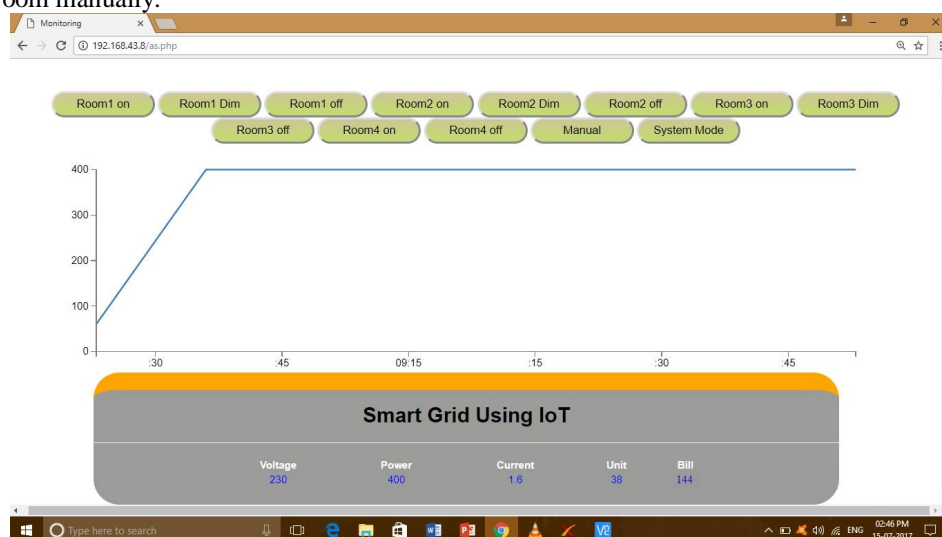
oom manually.

Monitoring

192.168.43.8/as.php

Room1 on Room1 Dim Room1 off Room2 on Room2 Dim Room2 off Room3 on Room3 Dim Room3 off Room4 on Room4 off Manual System Mode

400
300
200
100
0

:30 :45 09:15 :15 :30 :45

Smart Grid Using IoT

| Voltage | Power | Current | Unit | Bill |
|---|---|---|---|---|
| 230 | 400 | 1.6 | 38 | 144 |

Type here to search

ENG 02:46 PM 15-07-2017